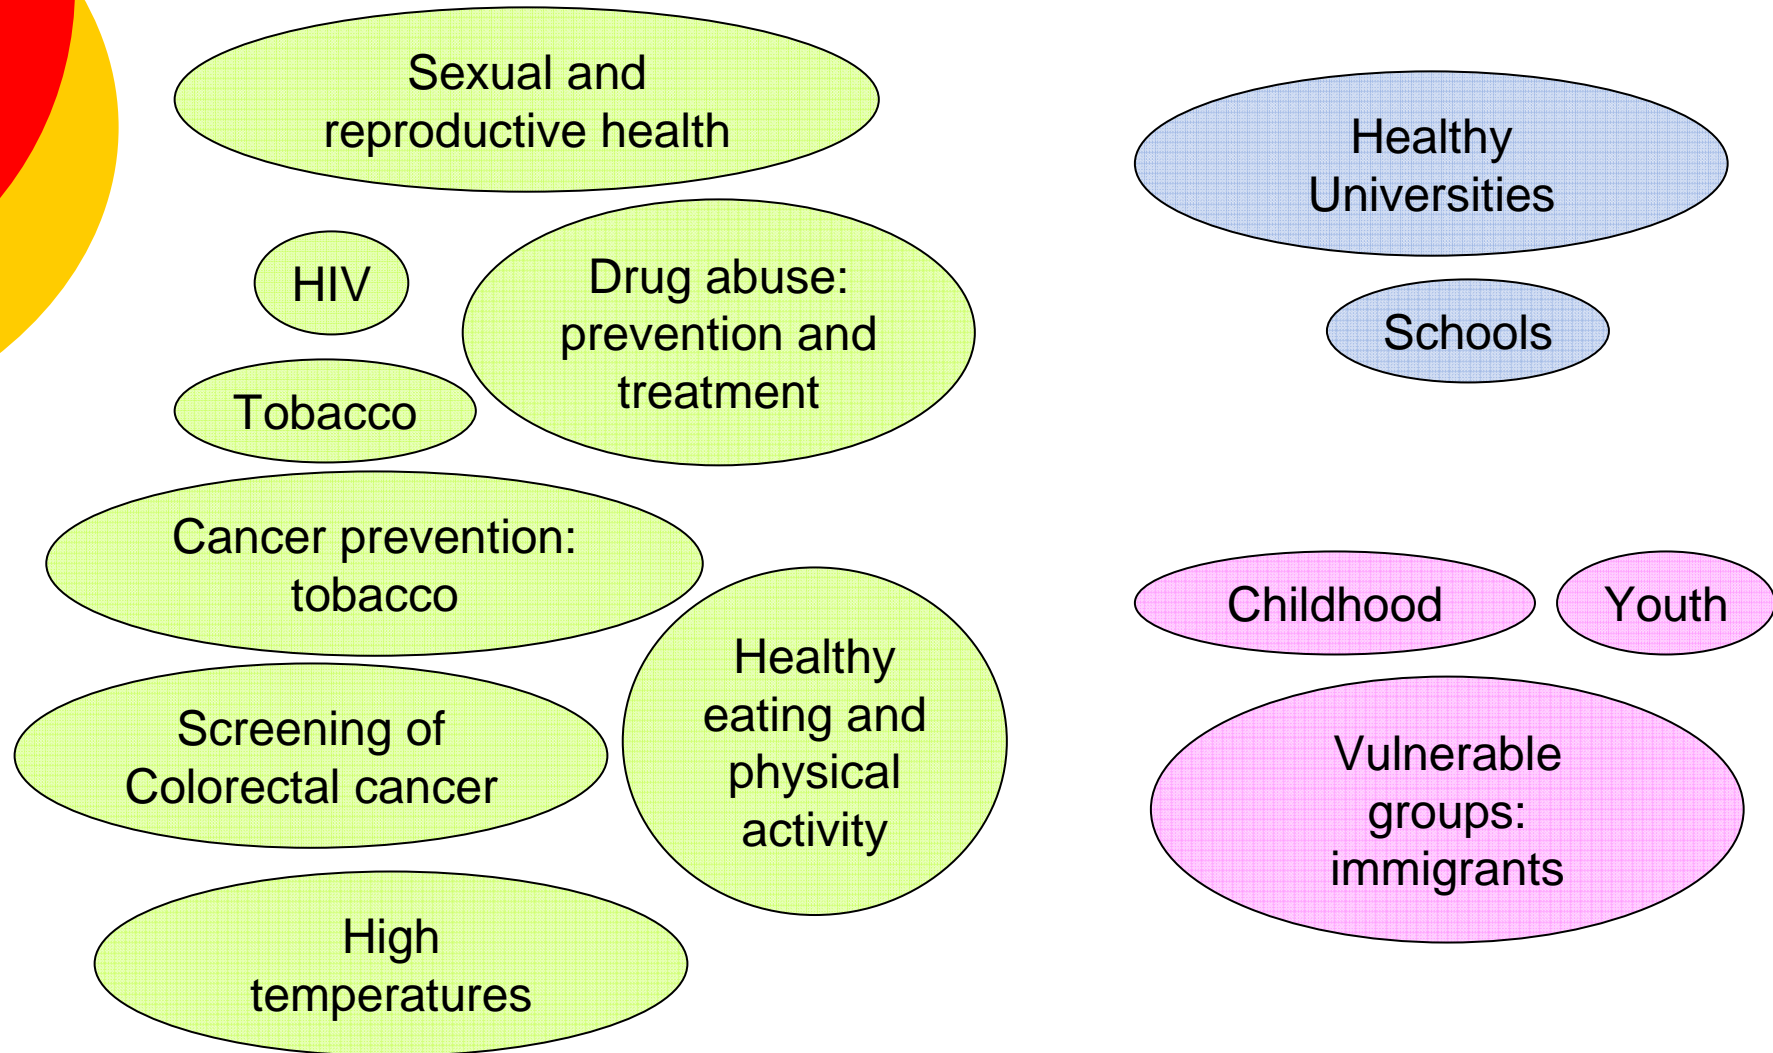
Sexual and reproductive health

HIV

Drug abuse: prevention and treatment

Tobacco

Cancer prevention: tobacco

Screening of Colorectal cancer

Healthy eating and physical activity

High temperatures

Healthy Universities

Schools

Childhood

Youth

Vulnerable groups: immigrants